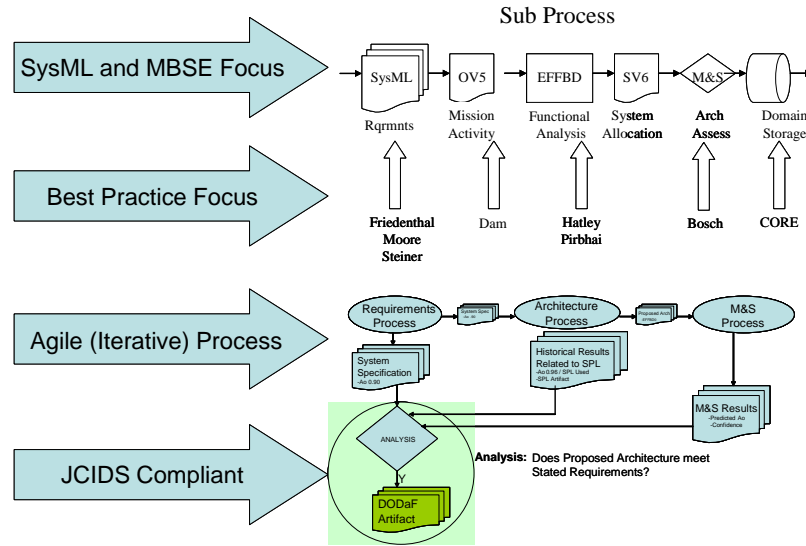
Sub Process

SysML and MBSE Focus

SysML Rqrmnts

OV5 Mission Activity

EFFBD Functional Analysis

SV6 System Allocation

M&S Arch Assess

Domain Storage

Best Practice Focus

Friedenthal Moore Steiner

Dam

Hatley Pirbhai

Bosch

CORE

Agile (Iterative) Process

Requirements Process

System Spec -Ao .90

Architecture Process

Proposed Arch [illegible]

M&S Process

System Specification -Ao 0.90

Historical Results Related to SPL -Ao 0.95 / SPL Used -SPL Artifact

M&S Results -Predicted Ao -Confidence

JCIDS Compliant

ANALYSIS

Y

DODaF Artifact

Analysis: Does Proposed Architecture meet Stated Requirements?